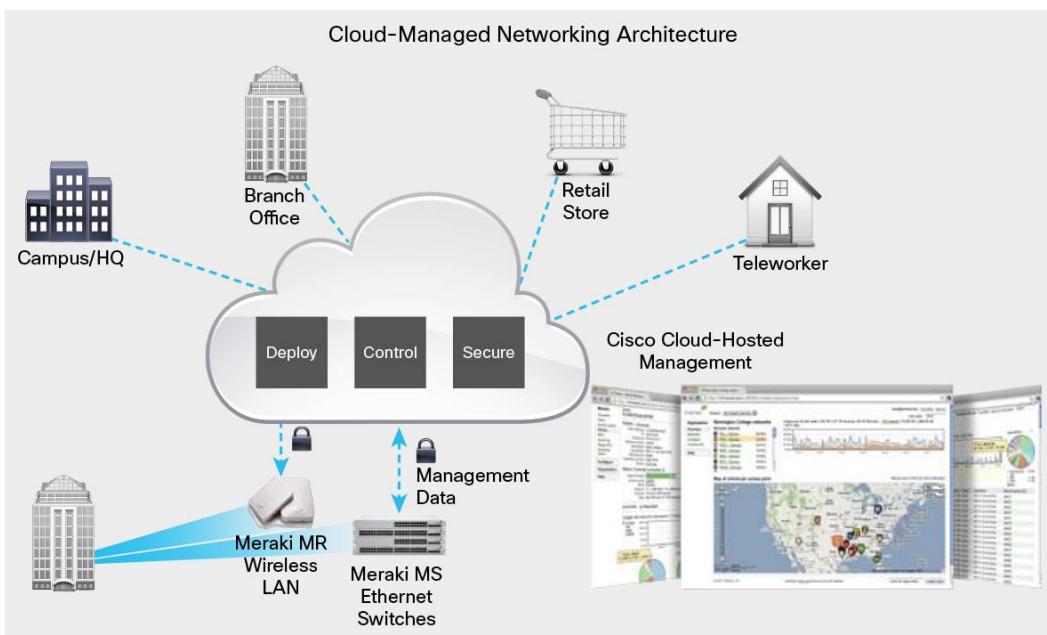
Cloud-Managed Networking Architecture

Branch Office

Retail Store

Campus/HQ

Teleworker

Deploy

Control

Secure

Cisco Cloud-Hosted Management

Management Data

Meraki MR Wireless LAN

Meraki MS Ethernet Switches